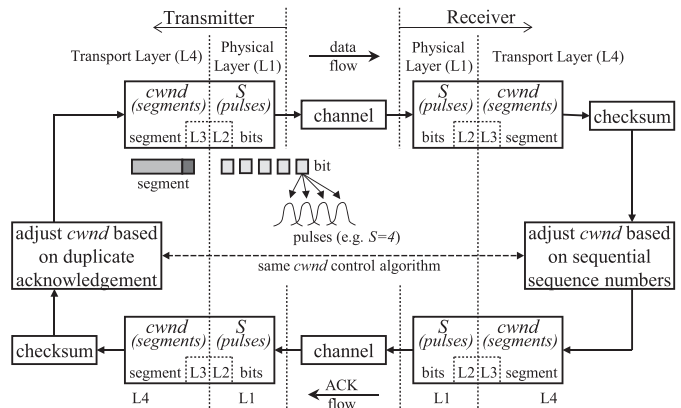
Transmitter

Receiver

Transport Layer (L4)

Physical Layer (L1)

data flow

Physical Layer (L1)

Transport Layer (L4)

cwnd (segments)

S (pulses)

segment

L3

L2

bits

channel

S (pulses)

cwnd (segments)

bits

L2

L3

segment

checksum

segment

bit

pulses (e.g. $S=4$)

adjust cwnd based on duplicate acknowledgement

same cwnd control algorithm

adjust cwnd based on sequential sequence numbers

checksum

cwnd (segments)

S (pulses)

segment

L3

L2

bits

channel

S (pulses)

cwnd (segments)

bits

L2

L3

segment

ACK flow

L4

L1

L1

L4